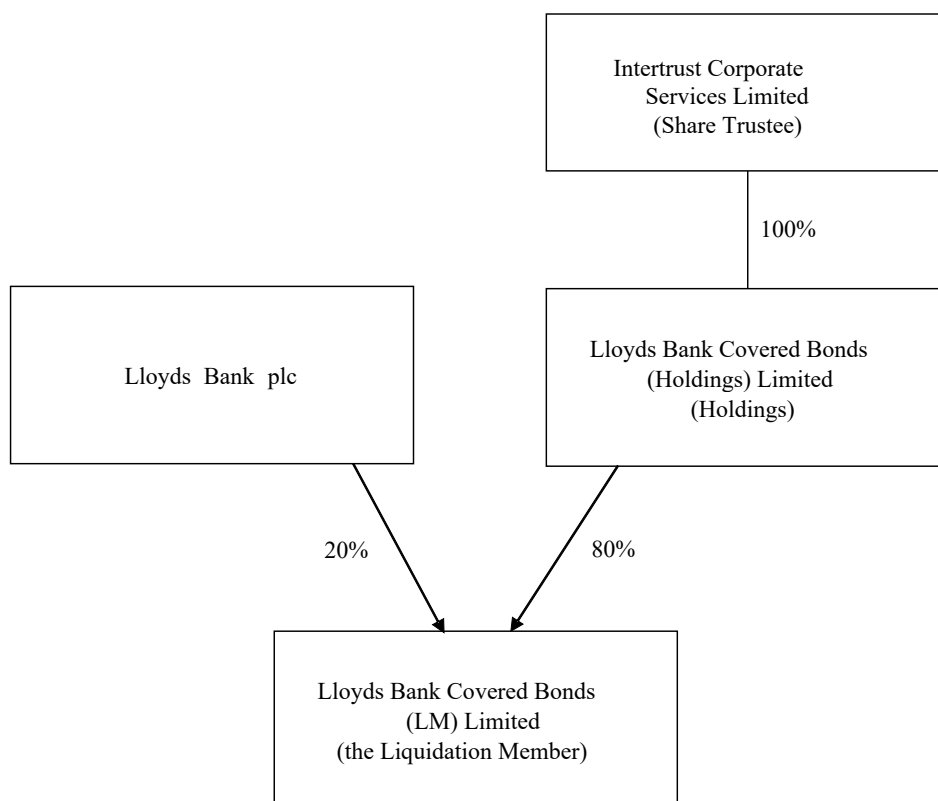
Intertrust Corporate Services Limited (Share Trustee)

100%

Lloyds Bank plc

Lloyds Bank Covered Bonds (Holdings) Limited (Holdings)

20%

80%

Lloyds Bank Covered Bonds (LM) Limited (the Liquidation Member)